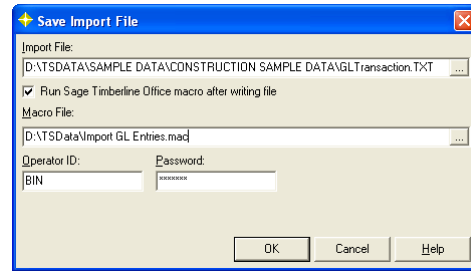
Save Import File

Import File:

D:\TSDATA\SAMPLE DATA\CONSTRUCTION SAMPLE DATA\GLTransaction.TXT

...

Run Sage Timberline Office macro after writing file

Macro File:

D:\TSData\Import GL Entries.mac

...

Operator ID:

BIN

Password:

*******

OK

Cancel

Help